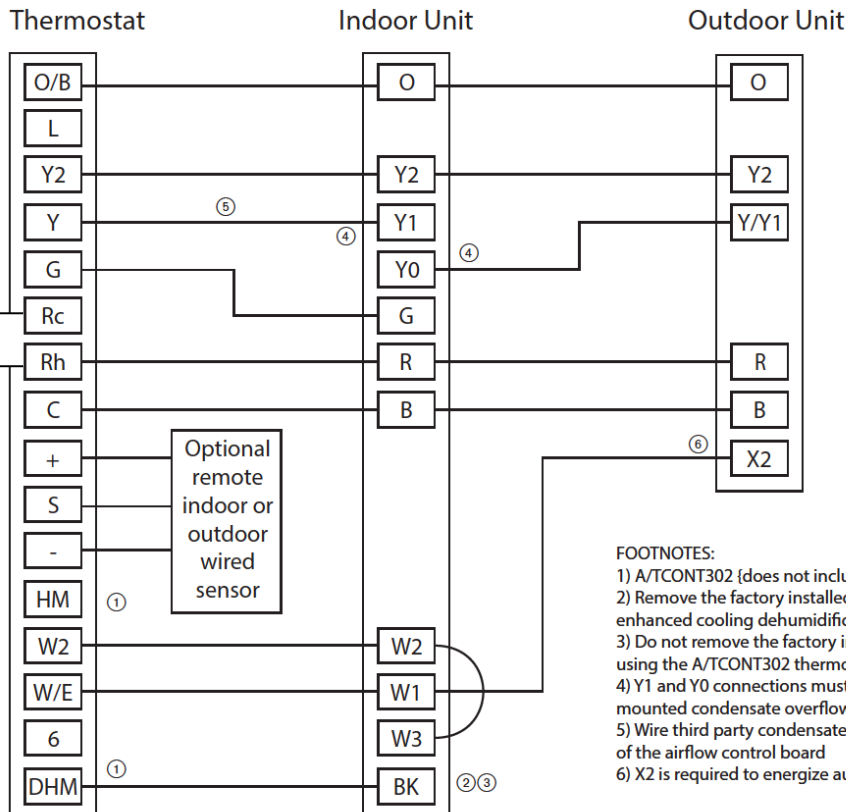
Thermostat

Indoor Unit

Outdoor Unit

O/B

L

Y2

Y

G

Rc

Rh

C

+

S

-

HM

W2

W/E

6

DHM

O

Y2

Y1

Y0

G

R

B

W2

W1

W3

BK

O

Y2

Y/Y1

R

B

X2

⑤

④

④

⑥

①

①

②③

Optional remote indoor or outdoor wired sensor

FOOTNOTES:
1) A/TCONT302 {does not inclu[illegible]
2) Remove the factory installed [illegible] enhanced cooling dehumidific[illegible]
3) Do not remove the factory i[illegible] using the A/TCONT302 thermo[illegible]
4) Y1 and Y0 connections must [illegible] mounted condensate overflow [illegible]
5) Wire third party condensate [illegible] of the airflow control board
6) X2 is required to energize au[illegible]